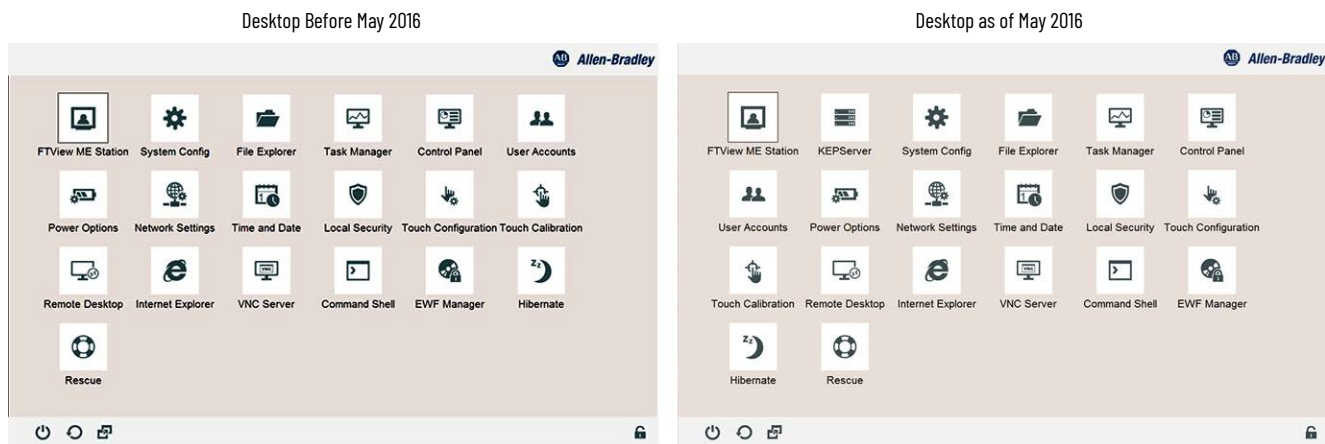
Desktop Before May 2016

Allen-Bradley

FTView ME Station
System Config
File Explorer
Task Manager
Control Panel
User Accounts
Power Options
Network Settings
Time and Date
Local Security
Touch Configuration
Touch Calibration
Remote Desktop
Internet Explorer
VNC Server
Command Shell
EWF Manager
Hibernate
Rescue

Desktop as of May 2016

Allen-Bradley

FTView ME Station
KEPServer
System Config
File Explorer
Task Manager
Control Panel
User Accounts
Power Options
Network Settings
Time and Date
Local Security
Touch Configuration
Touch Calibration
Remote Desktop
Internet Explorer
VNC Server
Command Shell
EWF Manager
Hibernate
Rescue